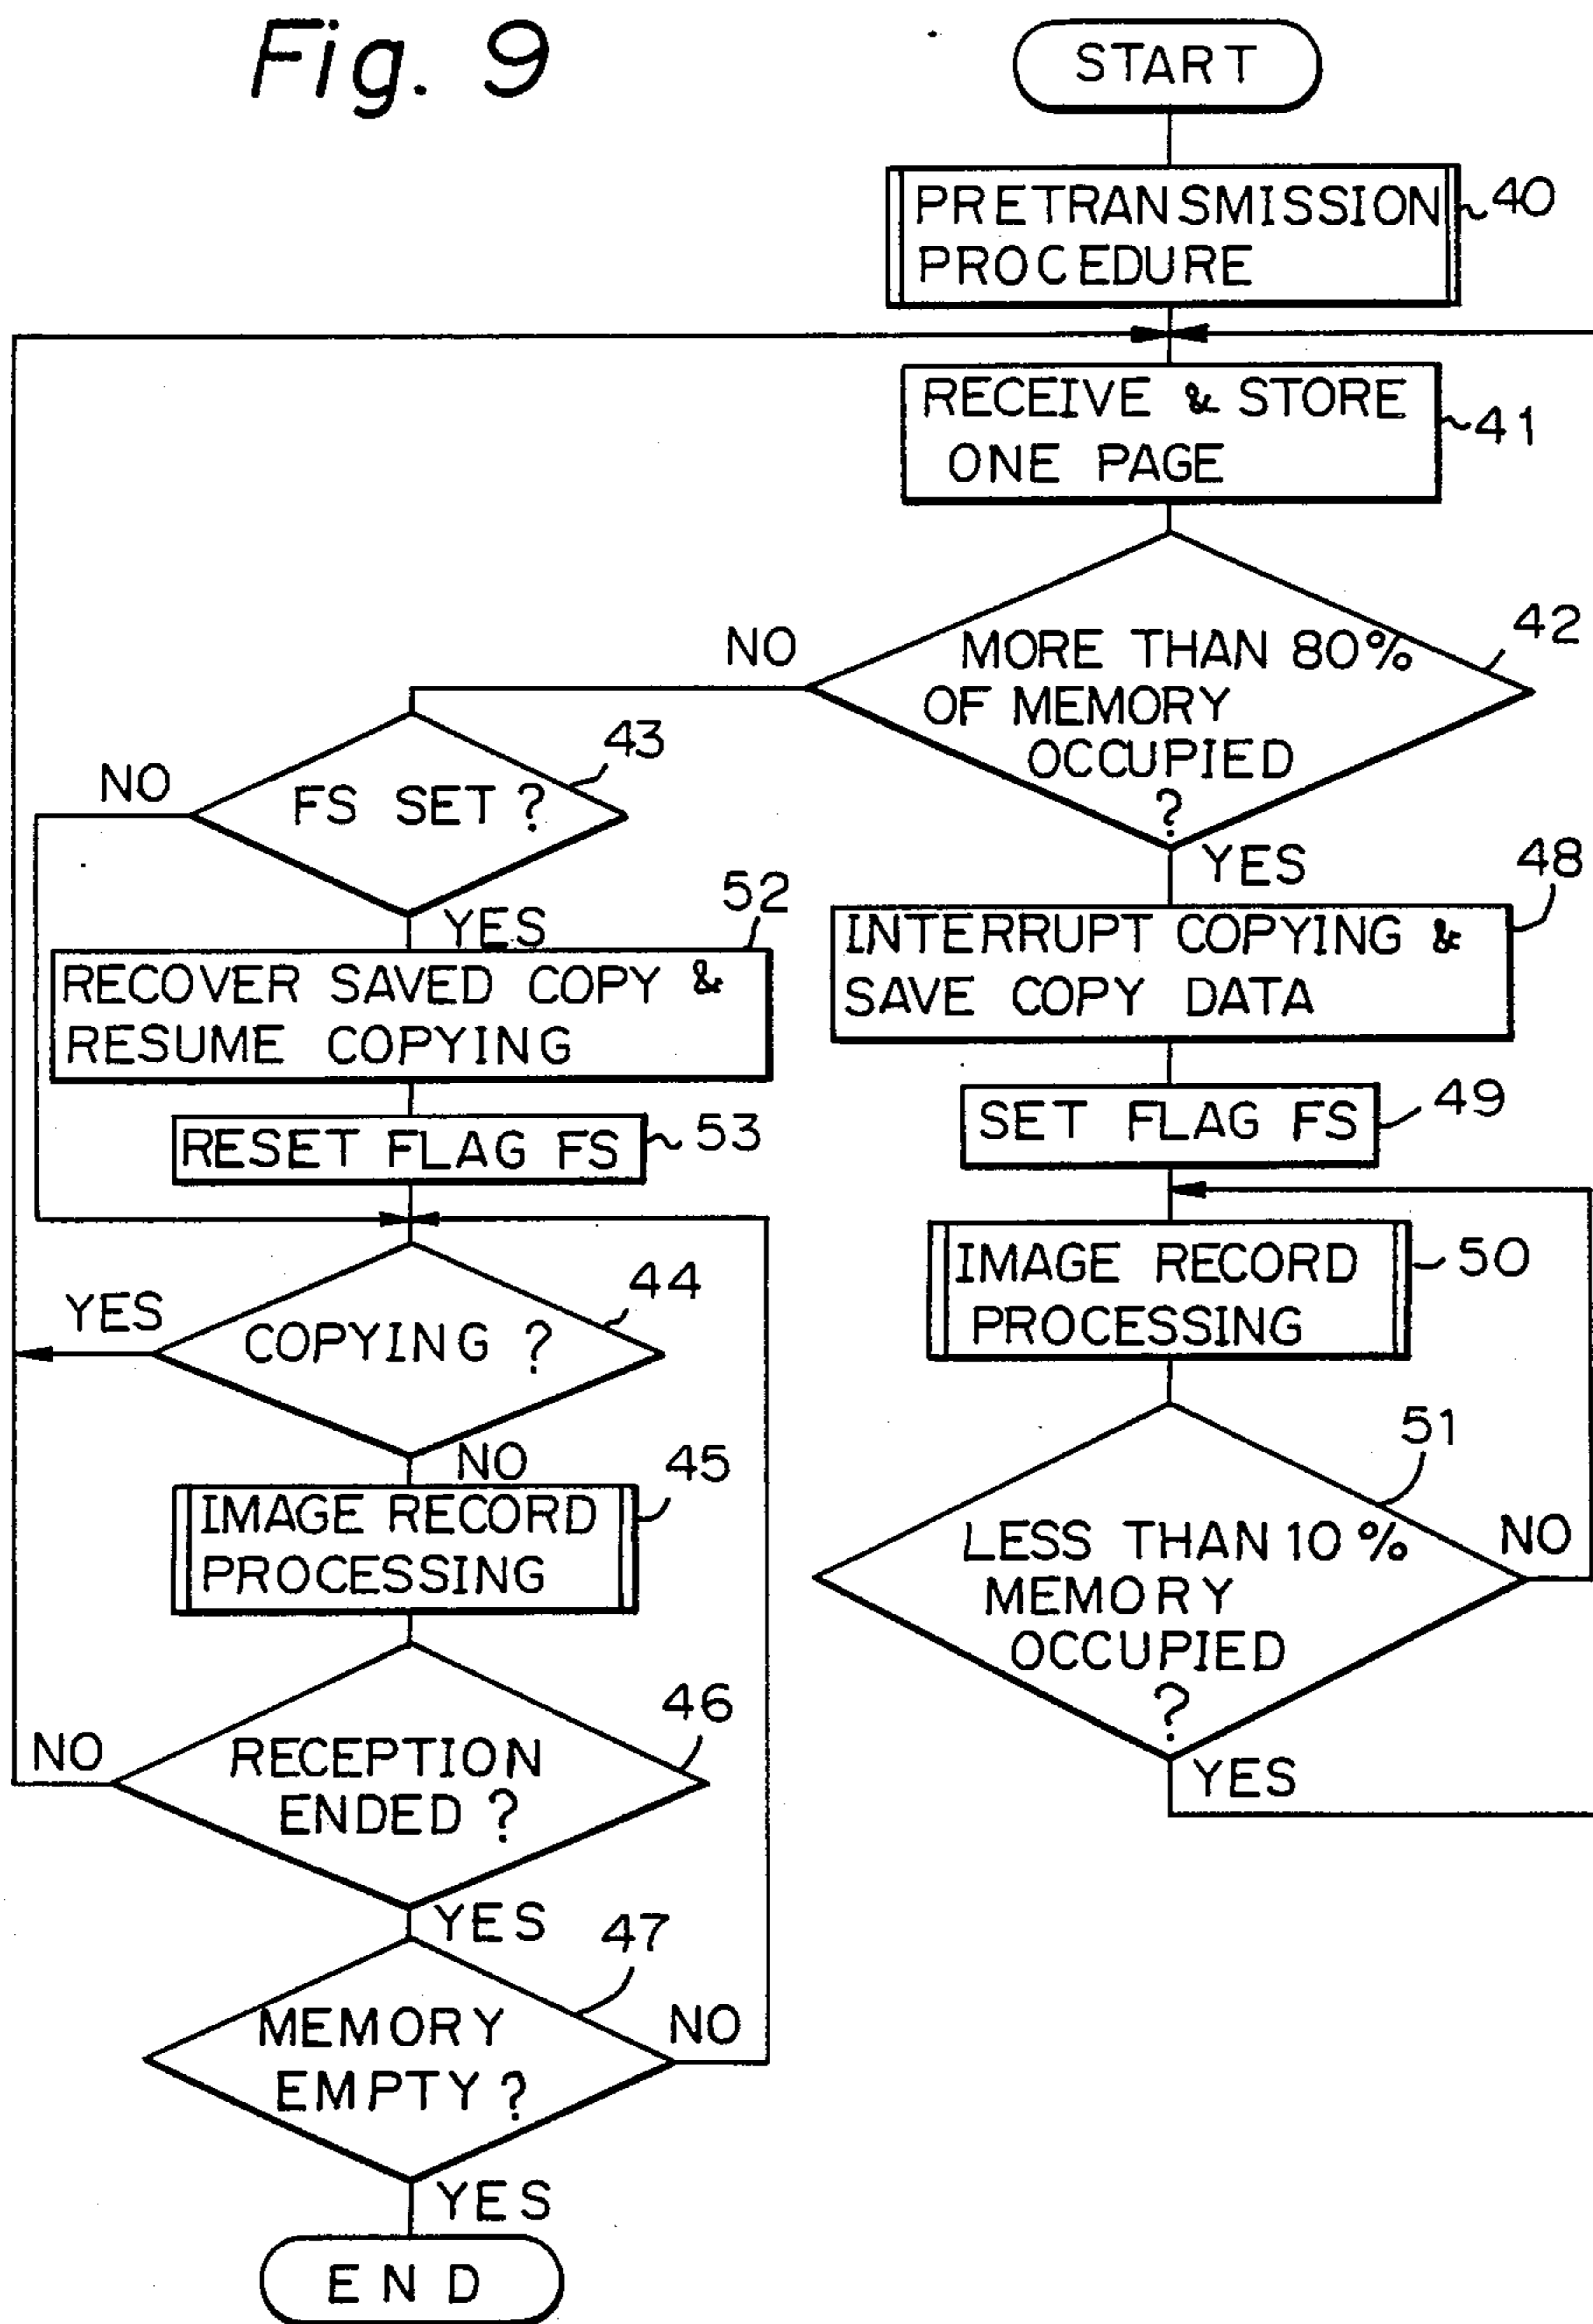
Fig. 9

START

PRETRANSMISSION PROCEDURE 40

RECEIVE & STORE ONE PAGE 41

MORE THAN 80% OF MEMORY OCCUPIED ? 42

NO

YES

FS SET ? 43

NO

YES

INTERRUPT COPYING & SAVE COPY DATA 48

RECOVER SAVED COPY & RESUME COPYING 52

SET FLAG FS 49

RESET FLAG FS 53

IMAGE RECORD PROCESSING 50

COPYING ? 44

YES

NO

LESS THAN 10% MEMORY OCCUPIED ? 51

NO

YES

IMAGE RECORD PROCESSING 45

RECEPTION ENDED ? 46

NO

YES

MEMORY EMPTY ? 47

NO

YES

END